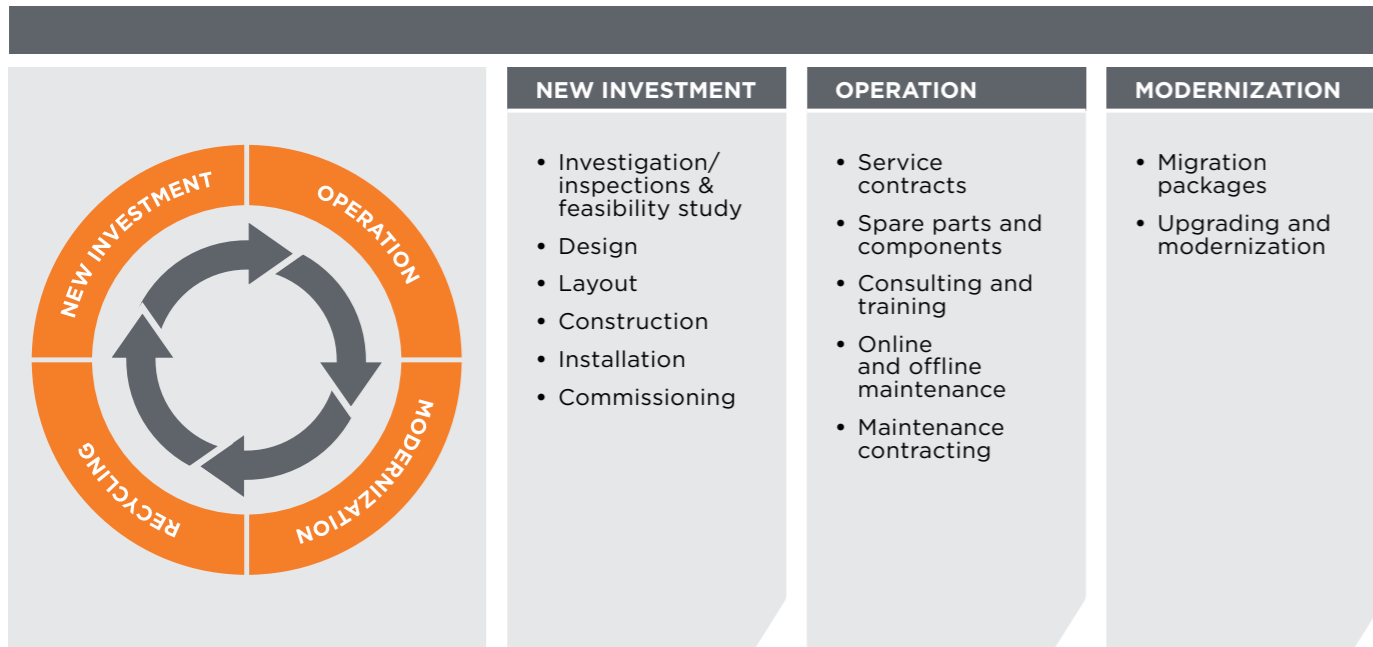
NEW INVESTMENT
OPERATION
MODERNIZATION
RECYCLING

NEW INVESTMENT
- Investigation/ inspections & feasibility study
- Design
- Layout
- Construction
- Installation
- Commissioning

OPERATION
- Service contracts
- Spare parts and components
- Consulting and training
- Online and offline maintenance
- Maintenance contracting

MODERNIZATION
- Migration packages
- Upgrading and modernization